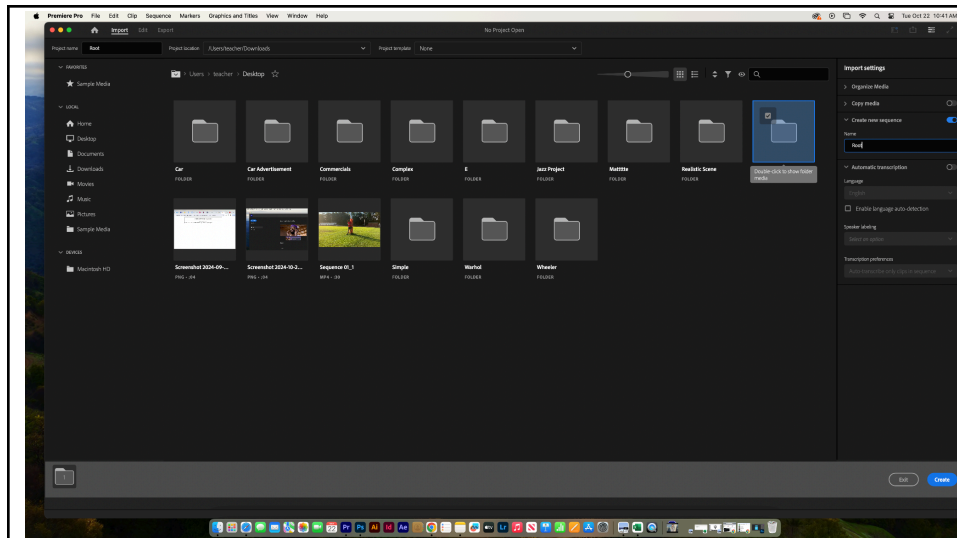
Premiere Pro File Edit Clip Sequence Markers Graphics and Titles View Window Help

Tue Oct 22 10:41 AM

Import Edit Export

No Project Open

Project name Root

Project location /Users/teacher/Downloads

Project template None

FAVORITES

Sample Media

LOCAL

Home

Desktop

Documents

Downloads

Movies

Music

Pictures

Sample Media

DEVICES

Macintosh HD

Users > teacher > Desktop

Car
FOLDER

Car Advertisement
FOLDER

Commercials
FOLDER

Complex
FOLDER

E
FOLDER

Jazz Project
FOLDER

Mattitte
FOLDER

Realistic Scene
FOLDER

Double-click to show folder media

Screenshot 2024-09-...
PNG · .04

Screenshot 2024-10-2...
PNG · .04

Sequence 01_1
MP4 · :39

Simple
FOLDER

Warhol
FOLDER

Wheeler
FOLDER

Import settings

Organize Media

Copy media

Create new sequence

Name

Root

Automatic transcription

Language

English

Enable language auto-detection

Speaker labeling

Select an option

Transcription preferences

Auto-transcribe only clips in sequence

1

Exit

Create